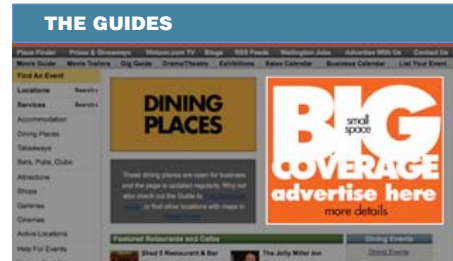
THE GUIDES

Place Finder | Prizes & Giveaways | Wotzon.com TV | Blogs | RSS Feeds | Wellington Jobs | Advertise With Us | Contact Us

Movie Guide | Movie Trailers | Gig Guide | Drama/Theatre | Exhibitions | Sales Calendar | Business Calendar | List Your Event

Find An Event

Locations Search

Services Search

Accommodation

Dining Places

Takeaways

Bars, Pubs, Clubs

Attractions

Shops

Galleries

Cinemas

Active Locations

Help For Events

DINING PLACES

These dining places are open for business and the page is updated regularly. Why not also check out the Guide to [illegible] or find other locations with maps in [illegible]

small space

BIG COVERAGE

advertise here

more details

Featured Restaurants and Cafes

Shed 5 Restaurant & Bar

The Jolly Miller Inn

Dining Events

Dining Events